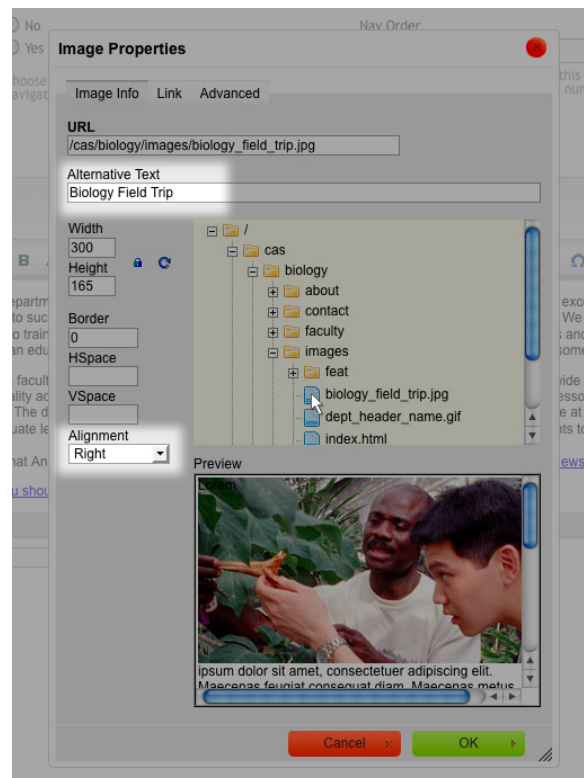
No
Yes
Nav Order
Image Properties
Image Info
Link
Advanced
URL
/cas/biology/images/biology_field_trip.jpg
Alternative Text
Biology Field Trip
Width
300
Height
165
Border
0
HSpace
VSpace
Alignment
Right
/
cas
biology
about
contact
faculty
images
feat
biology_field_trip.jpg
dept_header_name.gif
index.html
Preview
Lorem
ipsum dolor sit amet, consectetuer adipiscing elit. Maecenas feugiat consequat diam. Maecenas metus
Cancel
OK